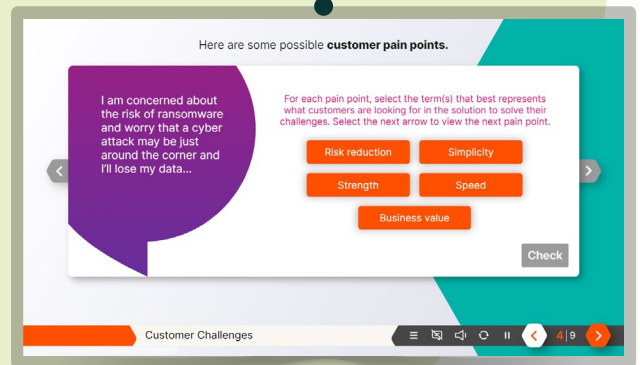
Here are some possible **customer pain points.**

I am concerned about the risk of ransomware and worry that a cyber attack may be just around the corner and I'll lose my data...

For each pain point, select the term(s) that best represents what customers are looking for in the solution to solve their challenges. Select the next arrow to view the next pain point.

Risk reduction

Simplicity

Strength

Speed

Business value

Check

Customer Challenges

4 | 9